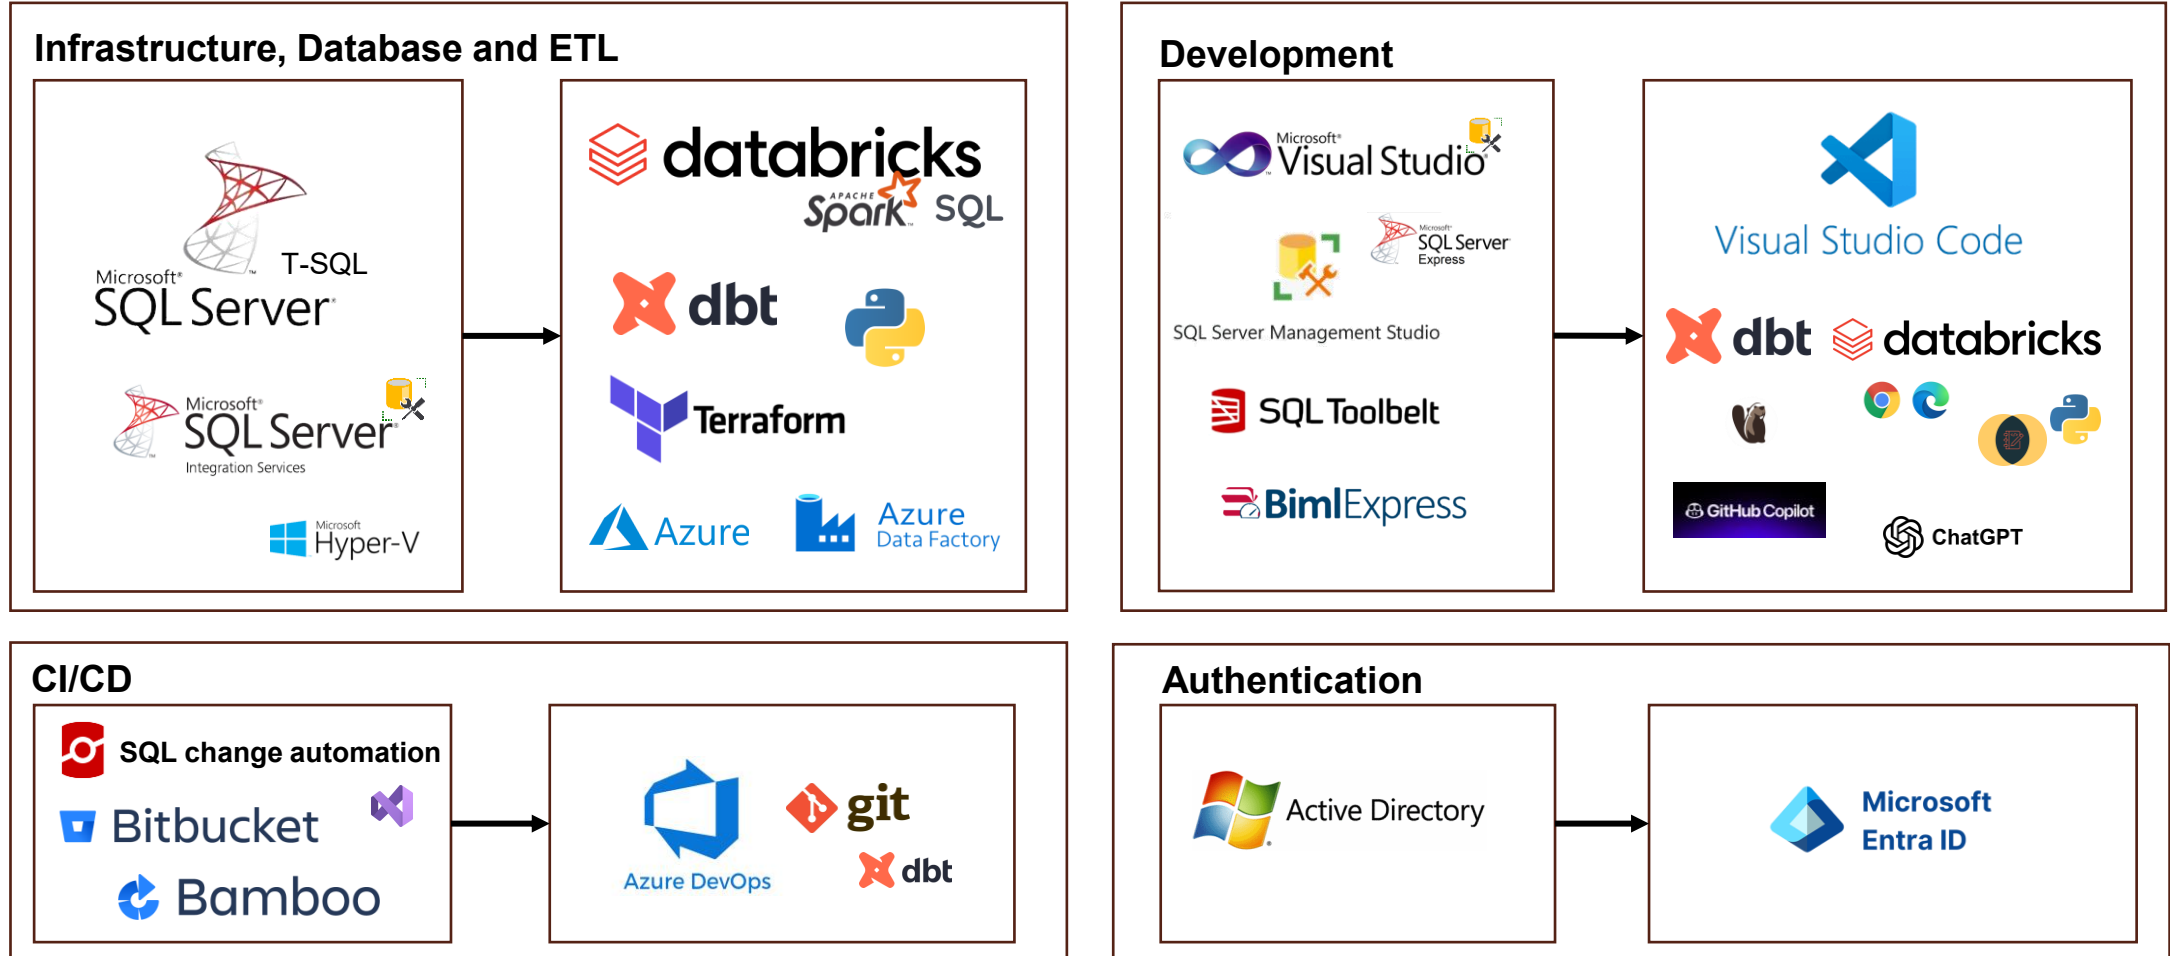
Infrastructure, Database and ETL

Microsoft SQL Server T-SQL

Microsoft SQL Server Integration Services

Microsoft Hyper-V

databricks

APACHE Spark SQL

dbt

Terraform

Azure

Azure Data Factory

Development

Microsoft Visual Studio

Microsoft SQL Server Express

SQL Server Management Studio

SQL Toolbelt

BimlExpress

Visual Studio Code

dbt

databricks

GitHub Copilot

ChatGPT

CI/CD

SQL change automation

Bitbucket

Bamboo

Azure DevOps

git

dbt

Authentication

Active Directory

Microsoft Entra ID